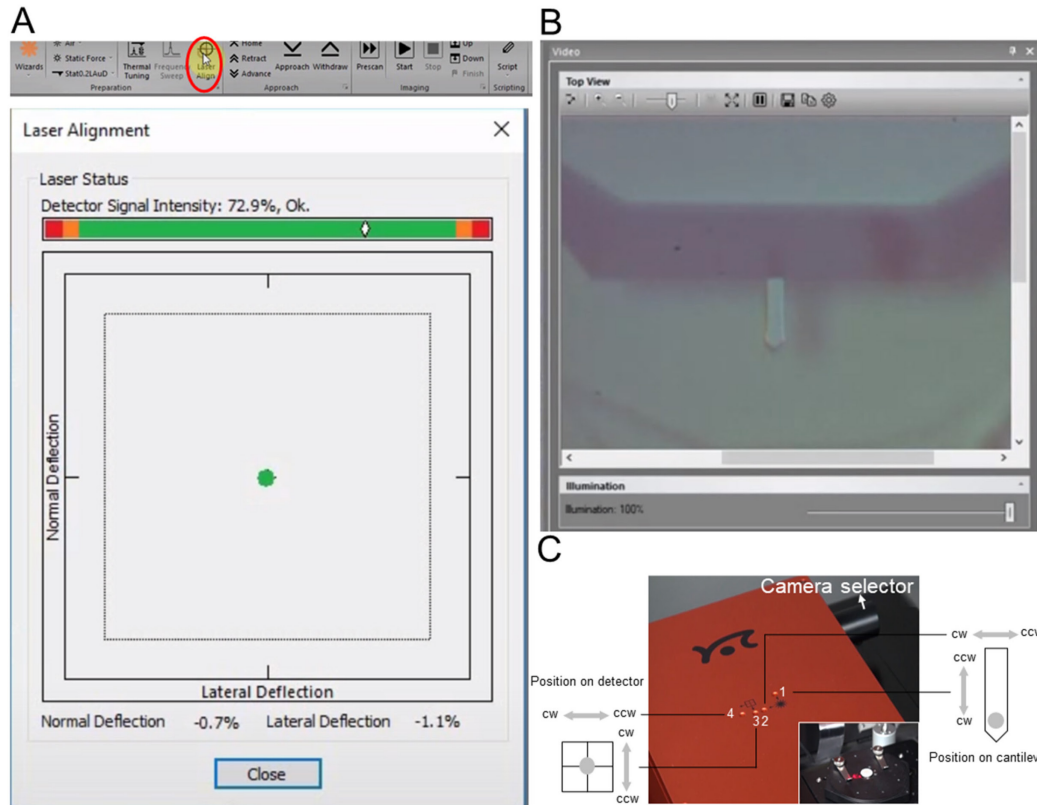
A

Wizards Air Static Force Stat0.2LAuD Thermal Tuning Frequency Sweep Laser Align Preparation

Home Retract Advance Approach Withdraw Approach

Prescan Start Stop Up Down Finish Imaging

Script Scripting

Laser Alignment

Laser Status

Detector Signal Intensity: 72.9%, Ok.

Normal Deflection

Lateral Deflection

Normal Deflection -0.7% Lateral Deflection -1.1%

Close

B

Video

Top View

Illumination

Illumination: 100%

C

Camera selector

cw ccw

ccw

cw

Position on cantilev

Position on detector

cw ccw

4 - 3 2 -1

cw

ccw